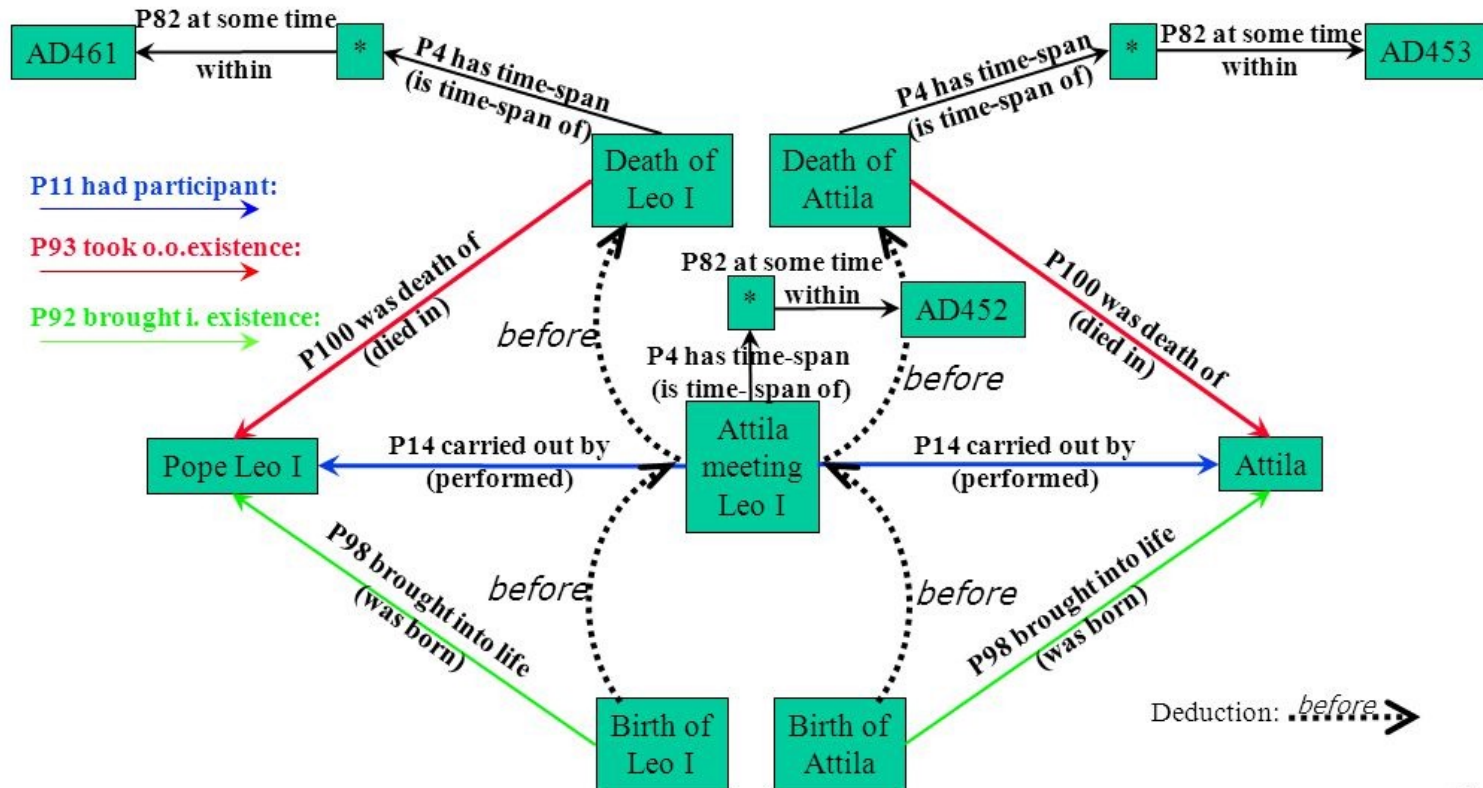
AD461
P82 at some time within
*
P4 has time-span (is time-span of)
*
P4 has time-span (is time-span of)
P82 at some time within
AD453

P11 had participant:
P93 took o.o.existence:
P92 brought i. existence:

Death of Leo I
Death of Attila

P100 was death of (died in)
before
P82 at some time within
*
AD452
P4 has time-span (is time-span of)
before
P100 was death of (died in)

Pope Leo I
P14 carried out by (performed)
Attila meeting Leo I
P14 carried out by (performed)
Attila

P98 brought into life (was born)
before
before
P98 brought into life (was born)

Birth of Leo I
Birth of Attila

Deduction: before